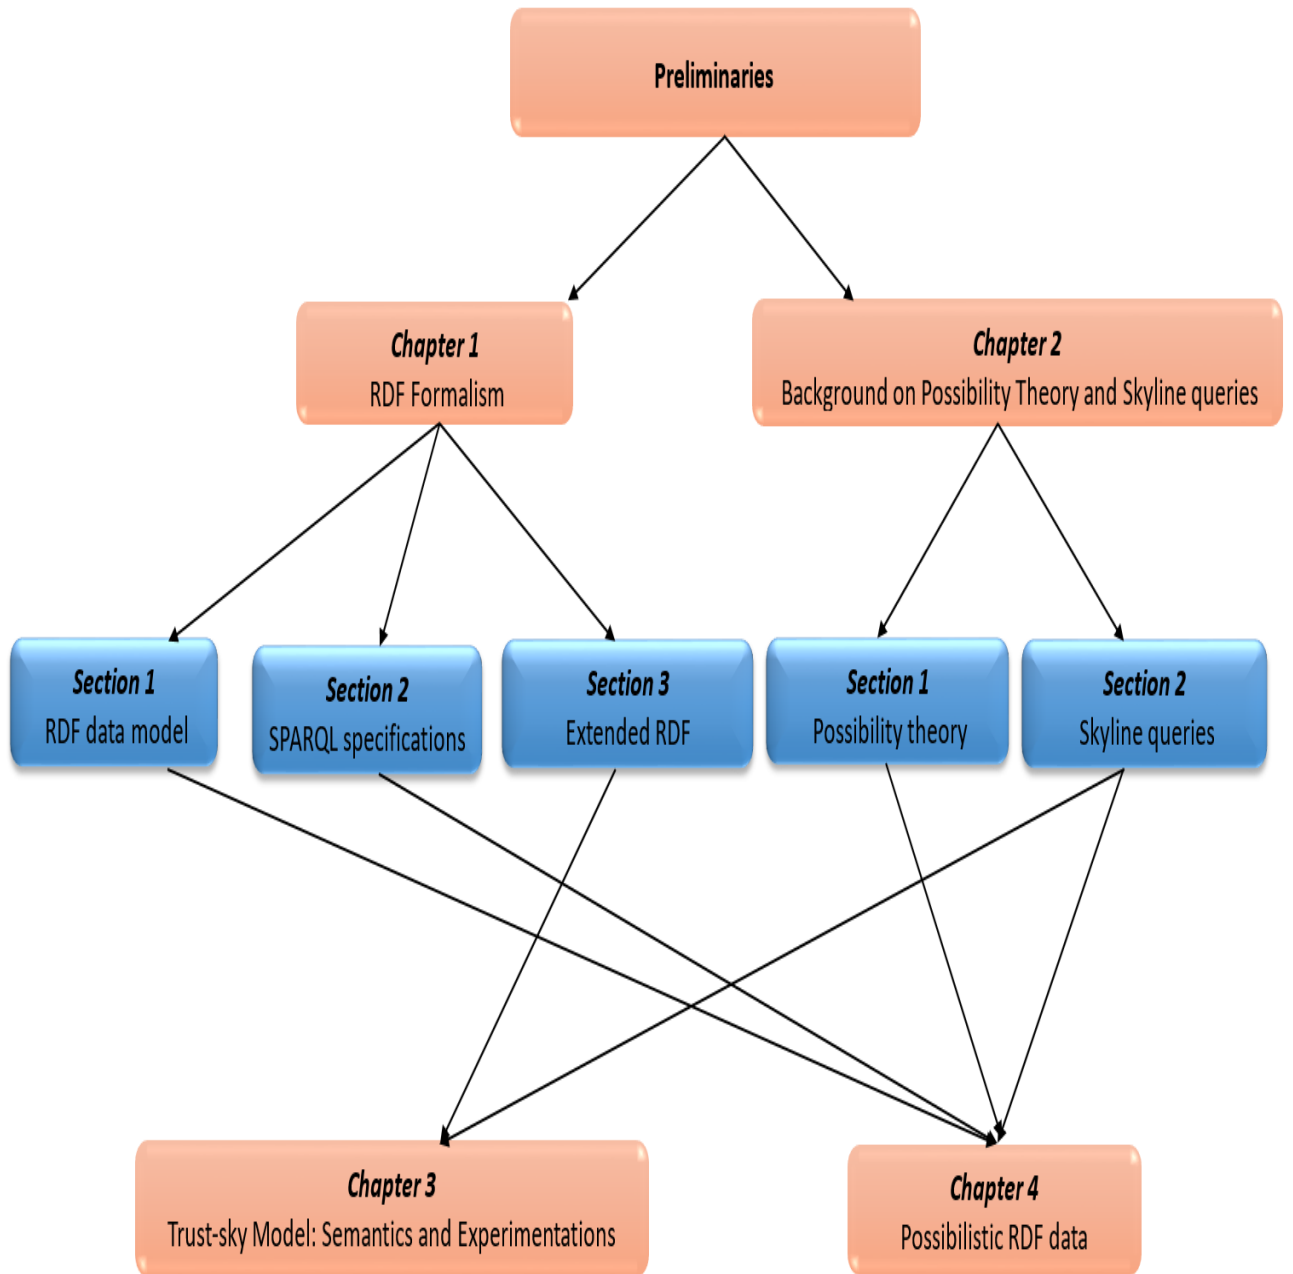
Preliminaries

Chapter 1
RDF Formalism

Chapter 2
Background on Possibility Theory and Skyline queries

Section 1
RDF data model

Section 2
SPARQL specifications

Section 3
Extended RDF

Section 1
Possibility theory

Section 2
Skyline queries

Chapter 3
Trust-sky Model: Semantics and Experimentations

Chapter 4
Possibilistic RDF data